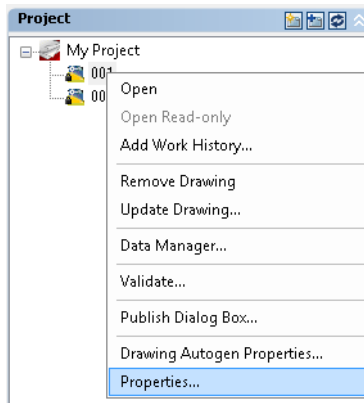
Project

My Project

001

00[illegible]

Open

Open Read-only

Add Work History...

Remove Drawing

Update Drawing...

Data Manager...

Validate...

Publish Dialog Box...

Drawing Autogen Properties...

Properties...